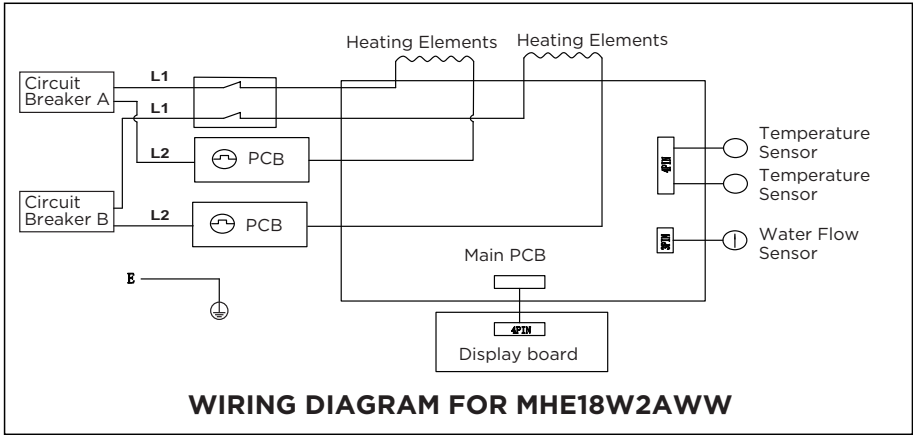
Heating Elements
Heating Elements

Circuit Breaker A
L1
L1
L2
PCB
Circuit Breaker B
L2
PCB

4PIN
Temperature Sensor
Temperature Sensor
3PIN
Water Flow Sensor

Main PCB
E
4PIN
Display board

WIRING DIAGRAM FOR MHE18W2AWW